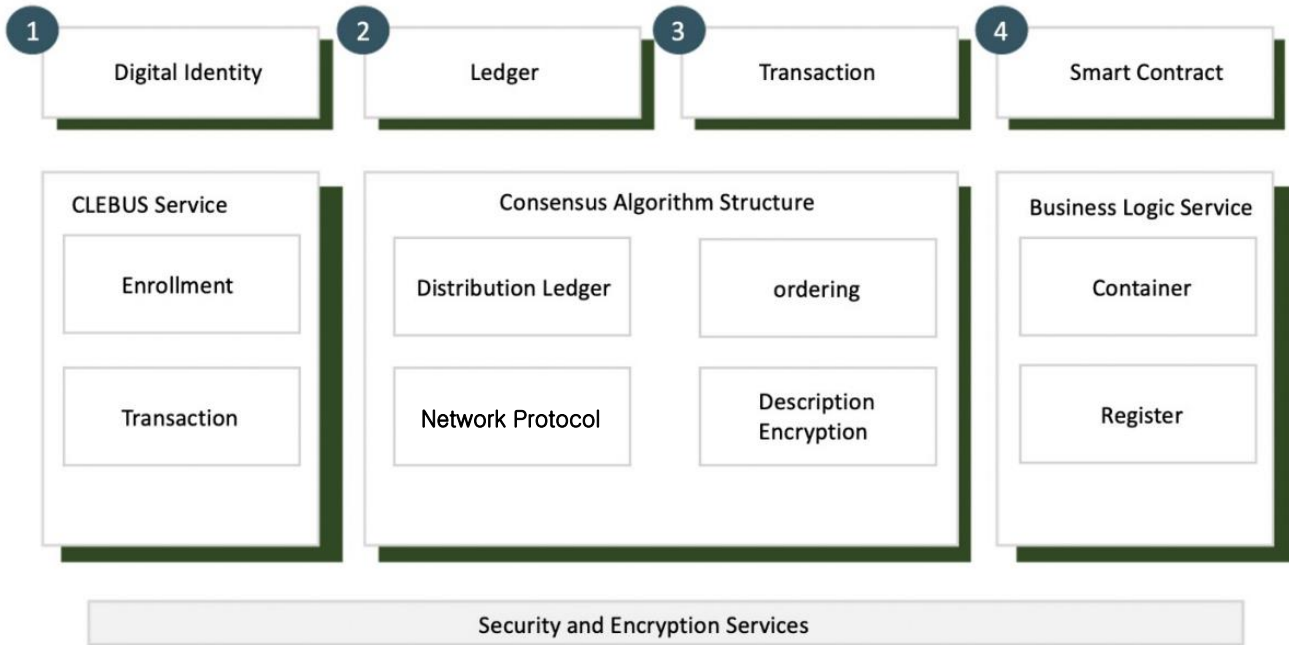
1 Digital Identity

2 Ledger

3 Transaction

4 Smart Contract

CLEBUS Service

Enrollment

Transaction

Consensus Algorithm Structure

Distribution Ledger

ordering

Network Protocol

Description Encryption

Business Logic Service

Container

Register

Security and Encryption Services